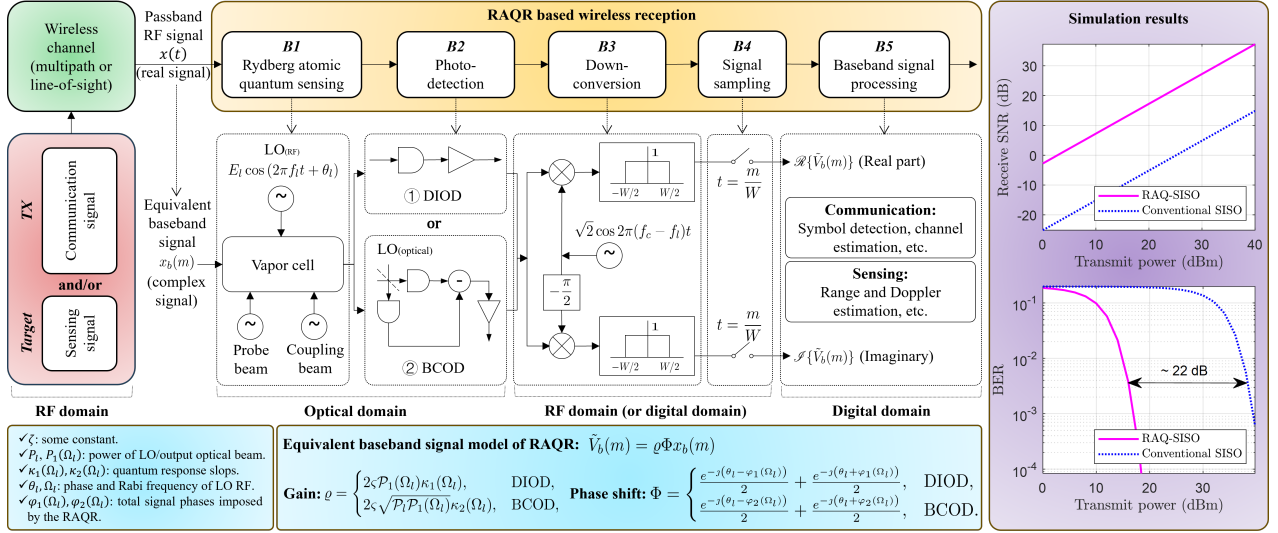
Wireless channel (multipath or line-of-sight)

Passband RF signal $x(t)$ (real signal)

RAQR based wireless reception

B1 Rydberg atomic quantum sensing

B2 Photo-detection

B3 Down-conversion

B4 Signal sampling

B5 Baseband signal processing

TX

Communication signal

and/or

Target

Sensing signal

Equivalent baseband signal $x_b(m)$ (complex signal)

LO(RF) $E_l \cos(2\pi f_l t + \theta_l)$

Vapor cell

Probe beam

Coupling beam

① DIOD

or

LO(optical)

② BCOD

$-W/2$ $W/2$ 1

$\sqrt{2}\cos 2\pi(f_c - f_l)t$

$-\frac{\pi}{2}$

$-W/2$ $W/2$ 1

$t = \frac{m}{W}$

$t = \frac{m}{W}$

$\mathscr{R}\{\tilde{V}_b(m)\}$ (Real part)

Communication: Symbol detection, channel estimation, etc.

Sensing: Range and Doppler estimation, etc.

$\mathscr{I}\{\tilde{V}_b(m)\}$ (Imaginary)

RF domain

Optical domain

RF domain (or digital domain)

Digital domain

Simulation results

Receive SNR (dB)

30 20 10 0 -10 -20

0 10 20 30 40

Transmit power (dBm)

RAQ-SISO
Conventional SISO

BER

$10^{-1}$ $10^{-2}$ $10^{-3}$ $10^{-4}$

~ 22 dB

RAQ-SISO
Conventional SISO

0 10 20 30

Transmit power (dBm)

✓$\zeta$: some constant.
✓$P_l$, $P_1(\Omega_l)$: power of LO/output optical beam.
✓$\kappa_1(\Omega_l), \kappa_2(\Omega_l)$: quantum response slops.
✓$\theta_l, \Omega_l$: phase and Rabi frequency of LO RF.
✓$\varphi_1(\Omega_l), \varphi_2(\Omega_l)$: total signal phases imposed by the RAQR.

Equivalent baseband signal model of RAQR: $\tilde{V}_b(m) = \varrho\Phi x_b(m)$

Gain: $\varrho = \begin{cases} 2\zeta\mathcal{P}_1(\Omega_l)\kappa_1(\Omega_l), & \text{DIOD,} \\ 2\zeta\sqrt{\mathcal{P}_l\mathcal{P}_1(\Omega_l)}\kappa_2(\Omega_l), & \text{BCOD,} \end{cases}$ Phase shift: $\Phi = \begin{cases} \frac{e^{-\jmath(\theta_l-\varphi_1(\Omega_l))}}{2} + \frac{e^{-\jmath(\theta_l+\varphi_1(\Omega_l))}}{2}, & \text{DIOD,} \\ \frac{e^{-\jmath(\theta_l-\varphi_2(\Omega_l))}}{2} + \frac{e^{-\jmath(\theta_l+\varphi_2(\Omega_l))}}{2}, & \text{BCOD.} \end{cases}$